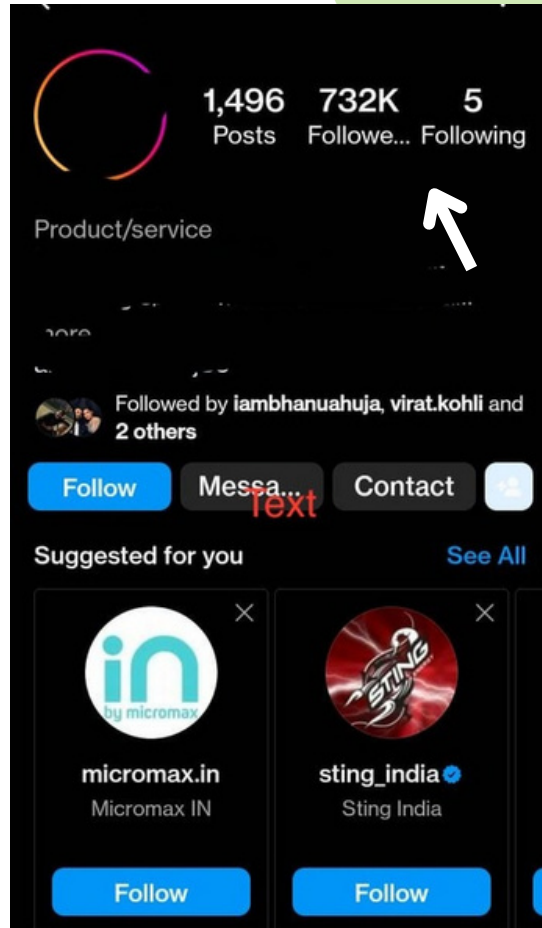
1,496
Posts

732K
Followe...

5
Following

Product/service

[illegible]

Followed by iambhanuahuja, virat.kohli and 2 others

Follow

Messa...

Text

Contact

Suggested for you

See All

in
by micromax

micromax.in
Micromax IN

Follow

STING

sting_india
Sting India

Follow